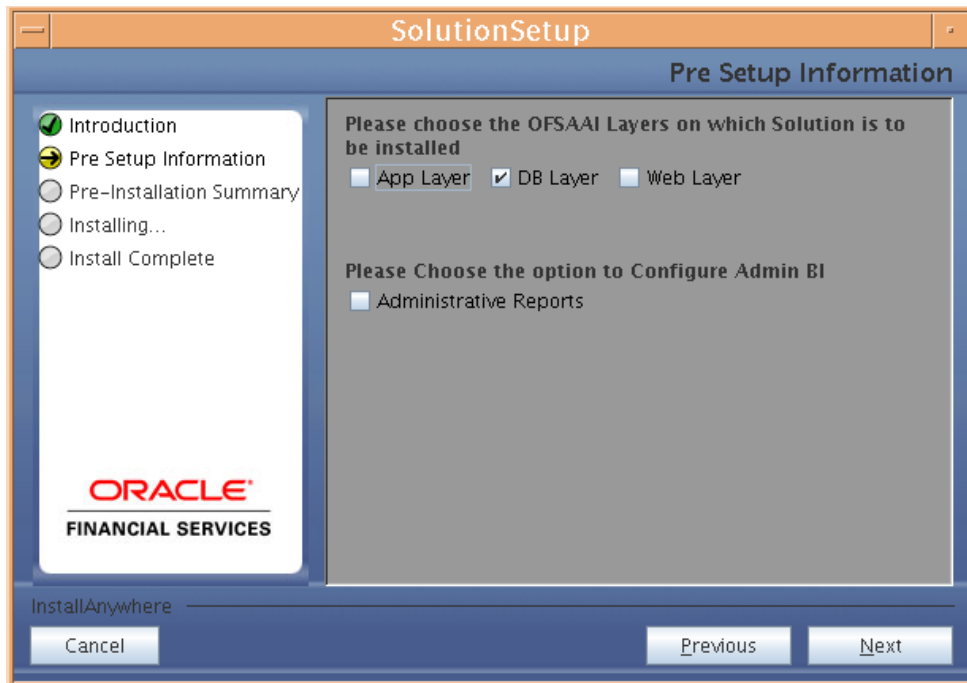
SolutionSetup

Pre Setup Information

Introduction
Pre Setup Information
Pre-Installation Summary
Installing...
Install Complete

ORACLE
FINANCIAL SERVICES

Please choose the OFSAAI Layers on which Solution is to be installed

App Layer
DB Layer
Web Layer

Please Choose the option to Configure Admin BI

Administrative Reports

InstallAnywhere

Cancel

Previous

Next